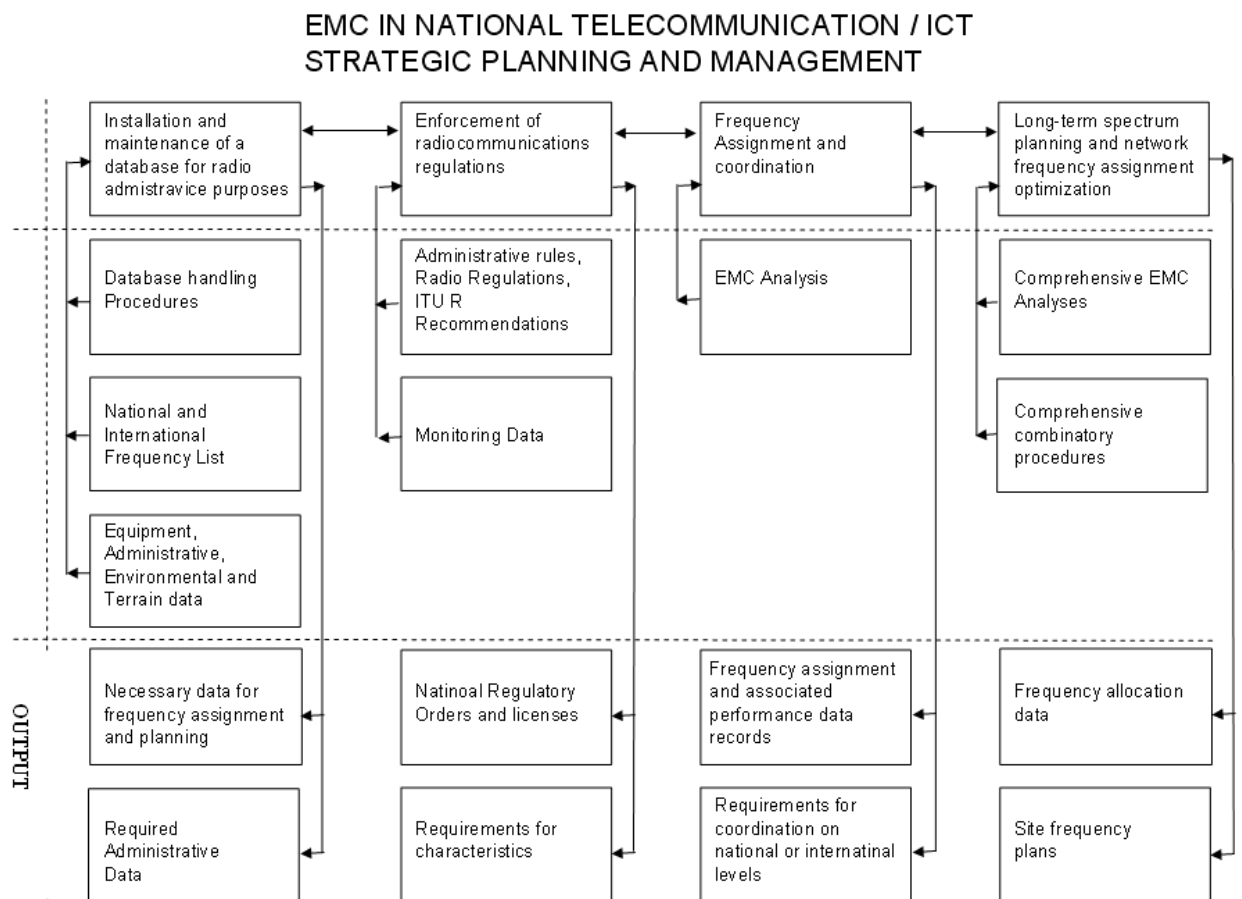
EMC IN NATIONAL TELECOMMUNICATION / ICT STRATEGIC PLANNING AND MANAGEMENT

Installation and maintenance of a database for radio admistravice purposes

Enforcement of radiocommunications regulations

Frequency Assignment and coordination

Long-term spectrum planning and network frequency assignment optimization

Database handling Procedures

National and International Frequency List

Equipment, Administrative, Environmental and Terrain data

Administrative rules, Radio Regulations, ITU R Recommendations

Monitoring Data

EMC Analysis

Comprehensive EMC Analyses

Comprehensive combinatory procedures

OUTPUT

Necessary data for frequency assignment and planning

Required Administrative Data

Natinoal Regulatory Orders and licenses

Requirements for characteristics

Frequency assignment and associated performance data records

Requirements for coordination on national or internatinal levels

Frequency allocation data

Site frequency plans